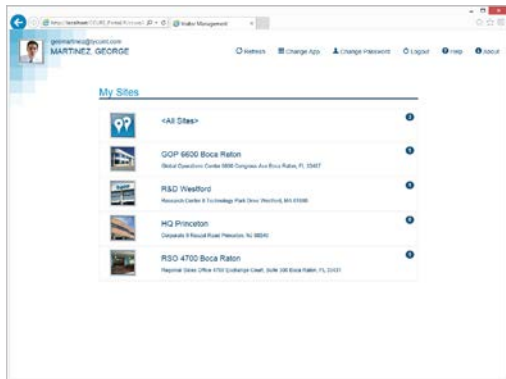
http://localhost/VISIT_Portal/Kiosk/ Visitor Management

georgemartinez@company.com
MARTINEZ, GEORGE

Refresh Change App Change Password Logout Help About

My Sites

<All Sites>

GOP 6600 Boca Raton
Global Operations Center 6600 Congress Ave Boca Raton, FL 33487

R&D Westford
Research Center 8 Technology Park Drive Westford, MA 01886

HQ Princeton
Corporate 8 Round Road Princeton, NJ 08540

RSO 4700 Boca Raton
Regional Sales Office 4700 Exchange Court, Suite 300 Boca Raton, FL 33431